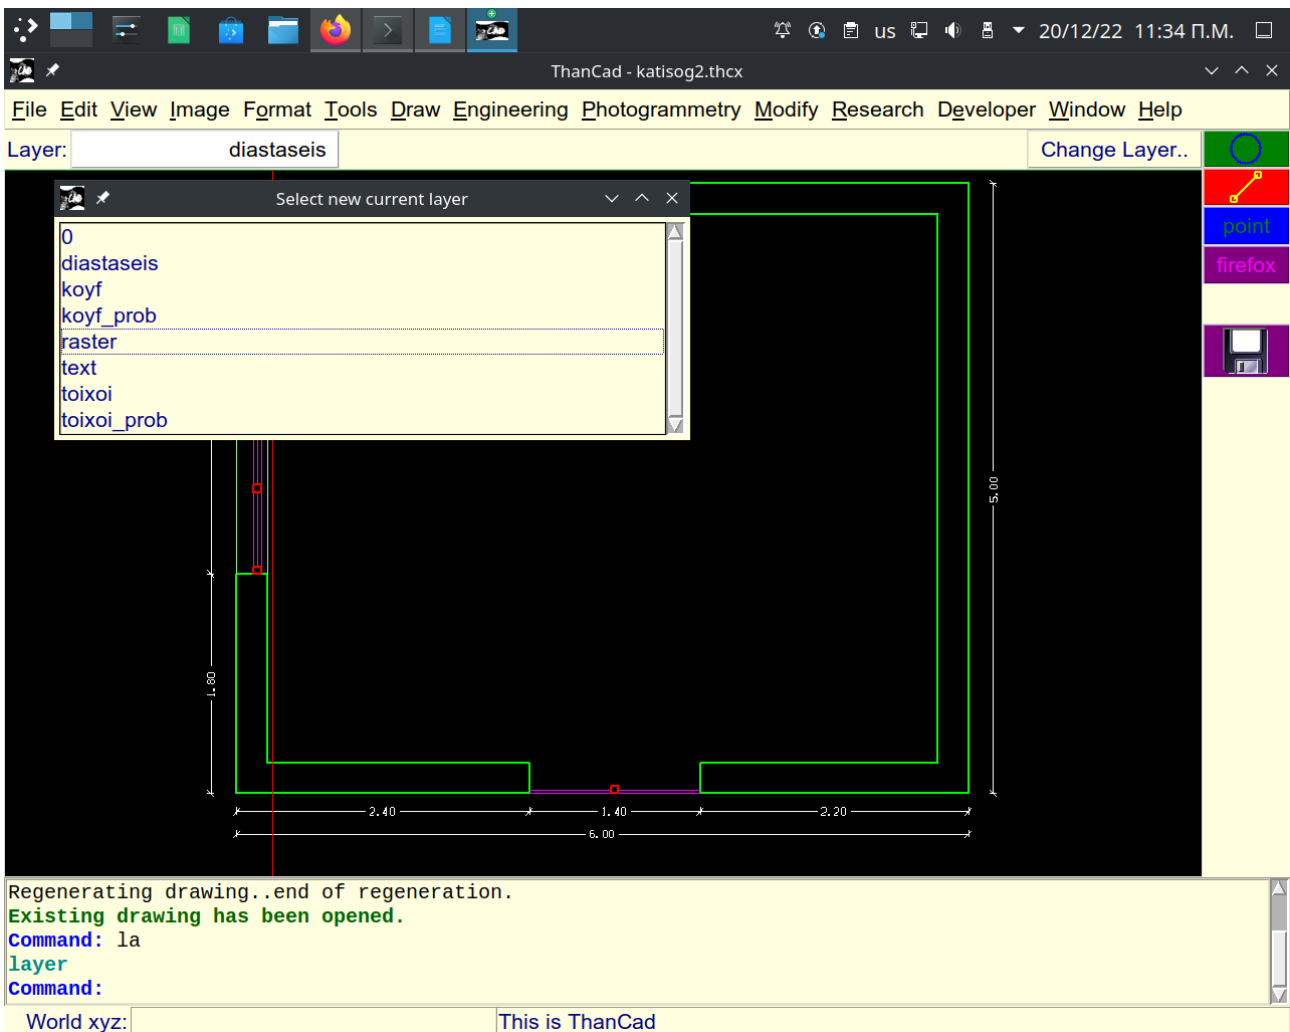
us 20/12/22 11:34 Π.Μ.

ThanCad - katisog2.thcx

File Edit View Image Format Tools Draw Engineering Photogrammetry Modify Research Developer Window Help

Layer: diastaseis

Change Layer..

point
firefox

Select new current layer

0
diastaseis
koyf
koyf_prob
raster
text
toixoi
toixoi_prob

5.00
1.80
2.40
1.40
2.20
6.00

Regenerating drawing..end of regeneration.
Existing drawing has been opened.
Command: la
layer
Command:

World xyz:
This is ThanCad